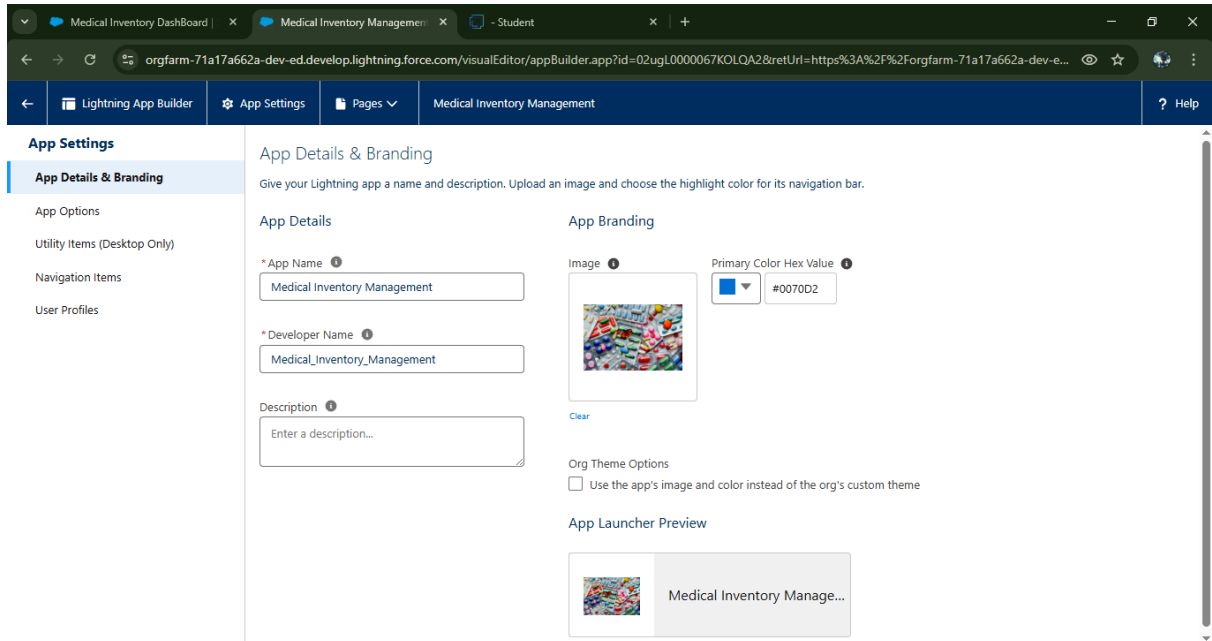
Medical Inventory DashBoard | ×
Medical Inventory Managemen ×
- Student ×
+

orgfarm-71a17a662a-dev-ed.develop.lightning.force.com/visualEditor/appBuilder.app?id=02ugL0000067KOLQA2&retUrl=https%3A%2F%2Forgfarm-71a17a662a-dev-e...

Lightning App Builder
App Settings
Pages
Medical Inventory Management
? Help

App Settings
App Details & Branding
App Options
Utility Items (Desktop Only)
Navigation Items
User Profiles

App Details & Branding
Give your Lightning app a name and description. Upload an image and choose the highlight color for its navigation bar.

App Details
* App Name
Medical Inventory Management
* Developer Name
Medical_Inventory_Management
Description
Enter a description...

App Branding
Image
Clear
Primary Color Hex Value
#0070D2

Org Theme Options
Use the app's image and color instead of the org's custom theme

App Launcher Preview
Medical Inventory Manage...